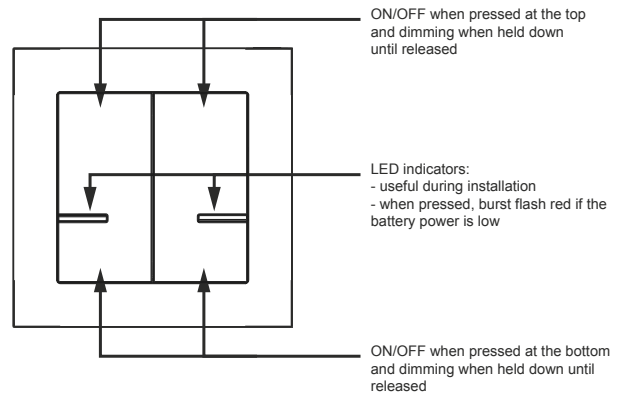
ON/OFF when pressed at the top and dimming when held down until released

LED indicators:
- useful during installation
- when pressed, burst flash red if the battery power is low

ON/OFF when pressed at the bottom and dimming when held down until released